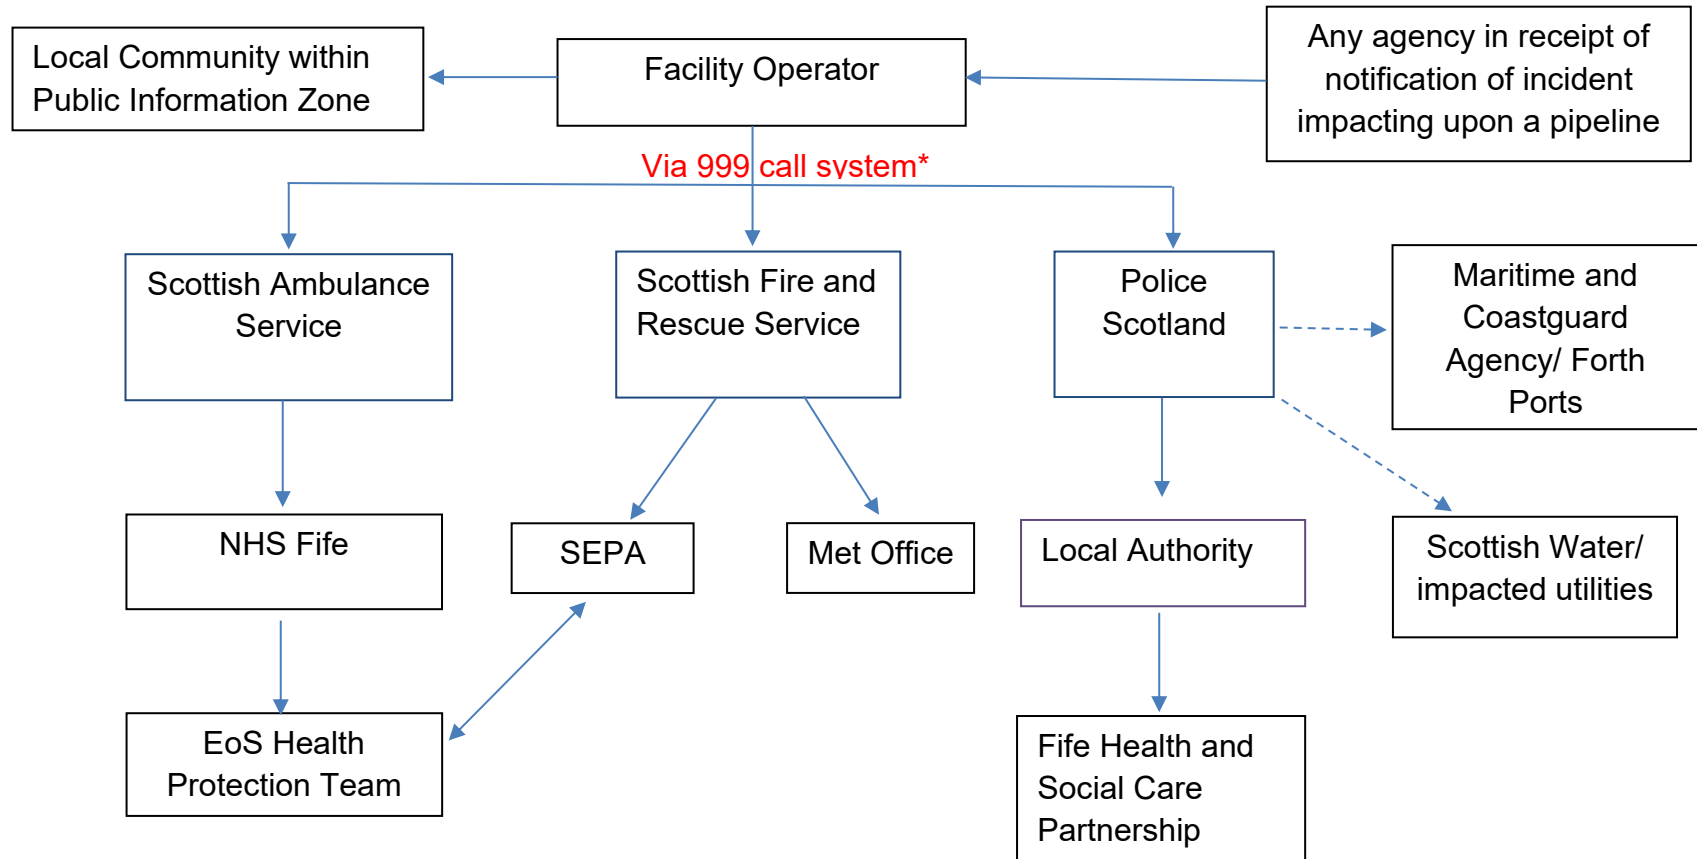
Local Community within Public Information Zone

Facility Operator

Any agency in receipt of notification of incident impacting upon a pipeline

Via 999 call system*

Scottish Ambulance Service

Scottish Fire and Rescue Service

Police Scotland

Maritime and Coastguard Agency/ Forth Ports

NHS Fife

SEPA

Met Office

Local Authority

Scottish Water/ impacted utilities

EoS Health Protection Team

Fife Health and Social Care Partnership